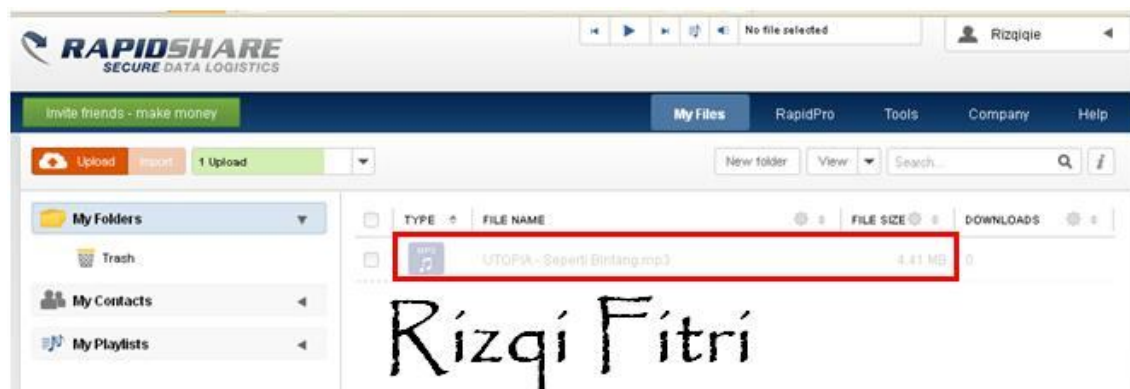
RAPIDSHARE
SECURE DATA LOGISTICS

No file selected

Rizqiqie

Invite friends - make money

My Files RapidPro Tools Company Help

Upload Import 1 Upload

New folder View Search...

My Folders

Trash

My Contacts

My Playlists

| TYPE | FILE NAME | FILE SIZE | DOWNLOADS |
|---|---|---|---|
| MP3 | UTOPIA - Seperti Bintang.mp3 | 4.41 MB | 0 |

Rizqi Fitri